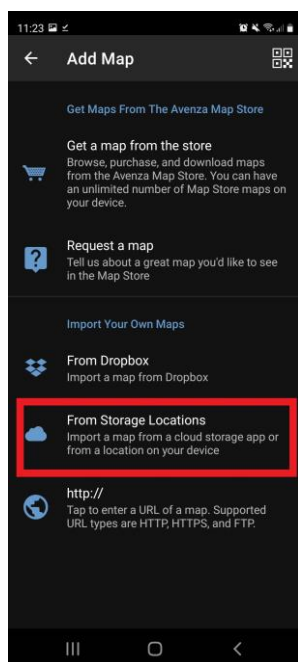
11:23

Add Map

Get Maps From The Avenza Map Store

Get a map from the store
Browse, purchase, and download maps from the Avenza Map Store. You can have an unlimited number of Map Store maps on your device.

Request a map
Tell us about a great map you'd like to see in the Map Store

Import Your Own Maps

From Dropbox
Import a map from Dropbox

From Storage Locations
Import a map from a cloud storage app or from a location on your device

http://
Tap to enter a URL of a map. Supported URL types are HTTP, HTTPS, and FTP.